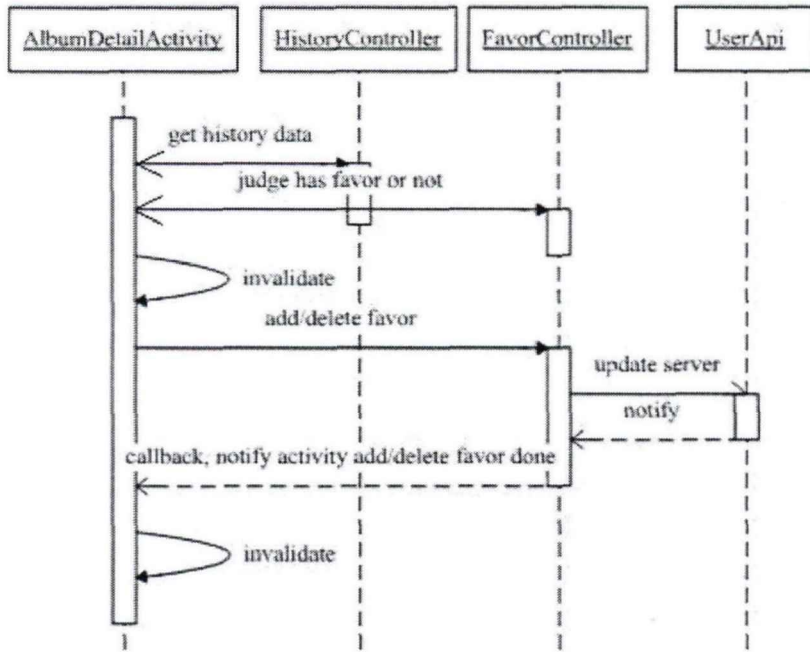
AlbumDetailActivity

HistoryController

FavorController

UserApi

get history data

judge has favor or not

invalidate

add/delete favor

update server

notify

callback, notify activity add/delete favor done

invalidate